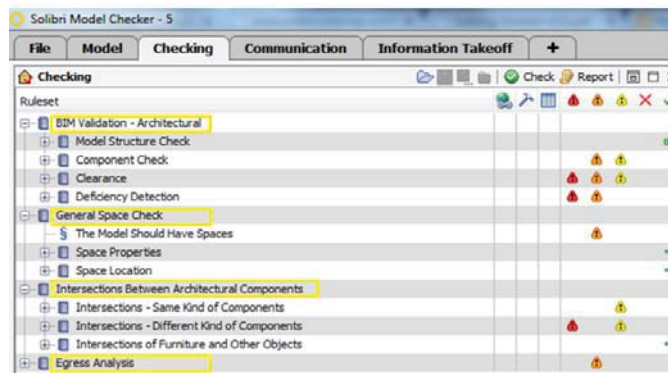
Solibri Model Checker - 5

File | Model | Checking | Communication | Information Takeoff | +

Checking

Check Report

Ruleset

BIM Validation - Architectural
Model Structure Check
Component Check
Clearance
Deficiency Detection
General Space Check
§ The Model Should Have Spaces
Space Properties
Space Location
Intersections Between Architectural Components
Intersections - Same Kind of Components
Intersections - Different Kind of Components
Intersections of Furniture and Other Objects
Egress Analysis